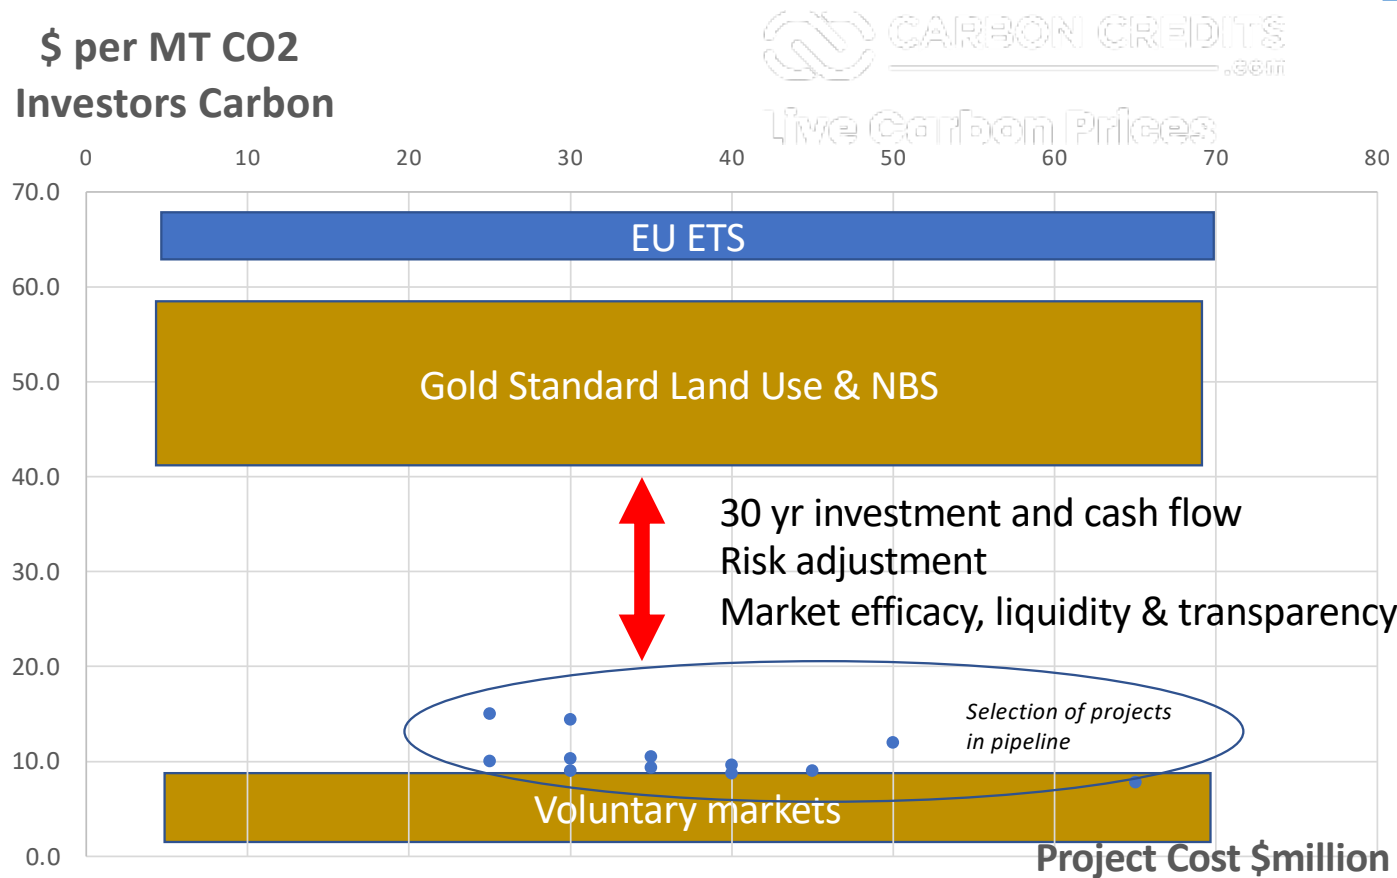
$ per MT CO2
Investors Carbon

CARBON CREDITS .com
Live Carbon Prices

0 10 20 30 40 50 60 70 80

70.0
60.0
50.0
40.0
30.0
20.0
10.0
0.0

EU ETS

Gold Standard Land Use & NBS

30 yr investment and cash flow
Risk adjustment
Market efficacy, liquidity & transparency

Selection of projects in pipeline

Voluntary markets

Project Cost $million